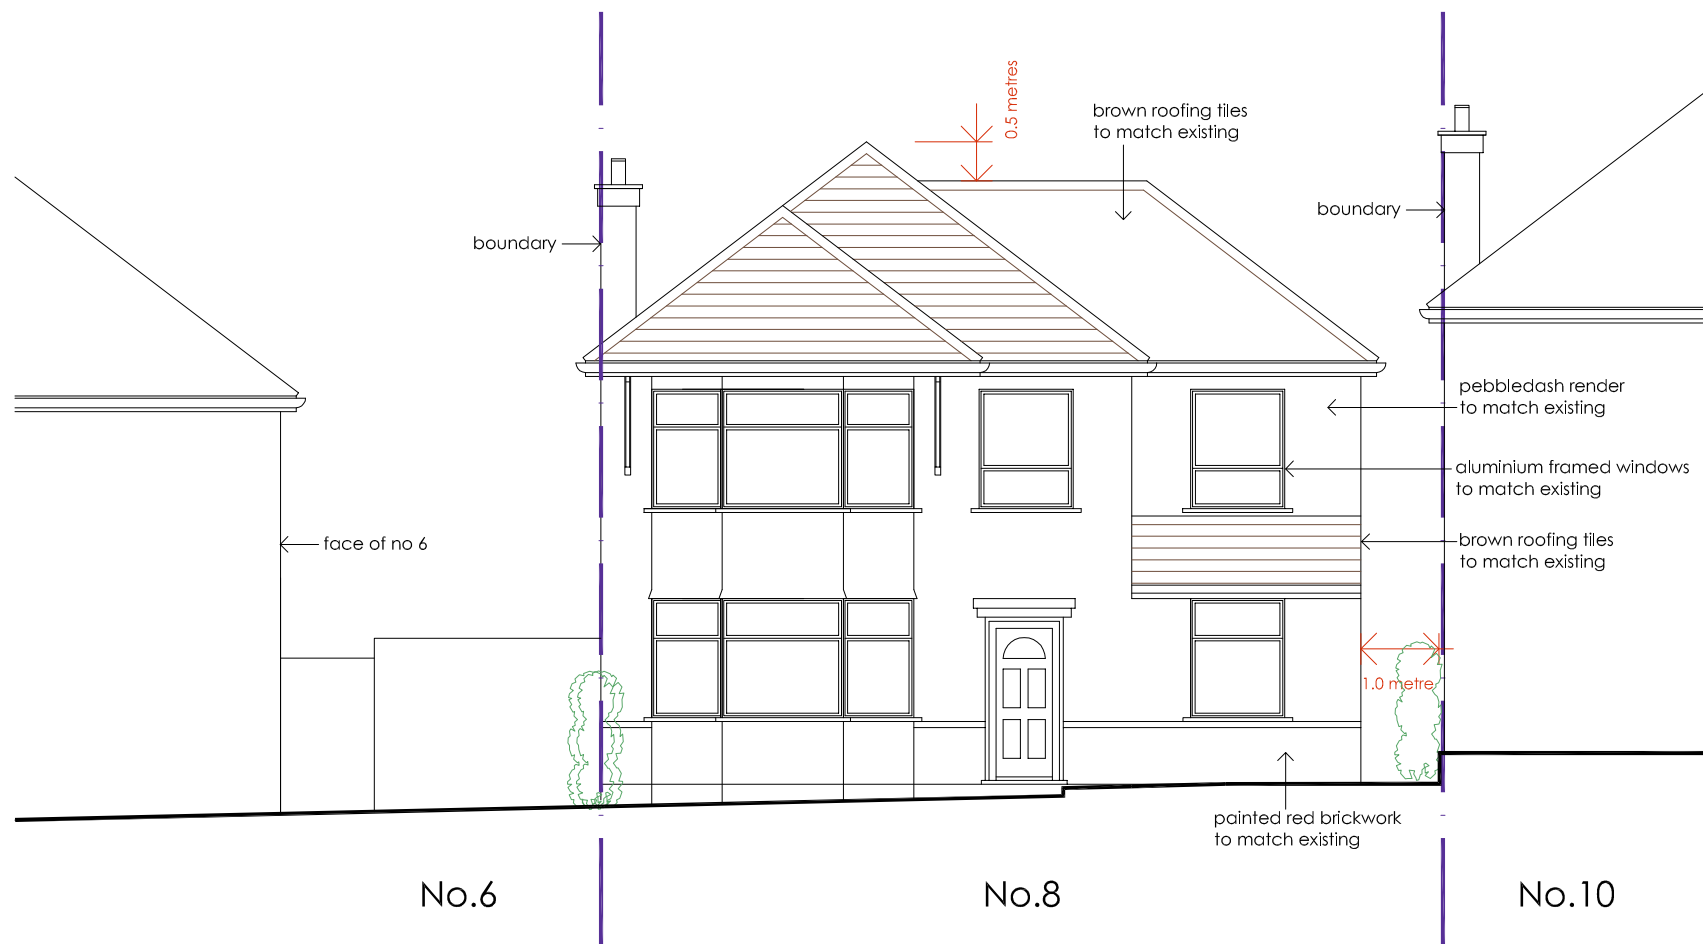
0.5 metres

brown roofing tiles
to match existing

boundary

boundary

pebbledash render
to match existing

aluminium framed windows
to match existing

brown roofing tiles
to match existing

face of no 6

1.0 metre

painted red brickwork
to match existing

No.6

No.8

No.10